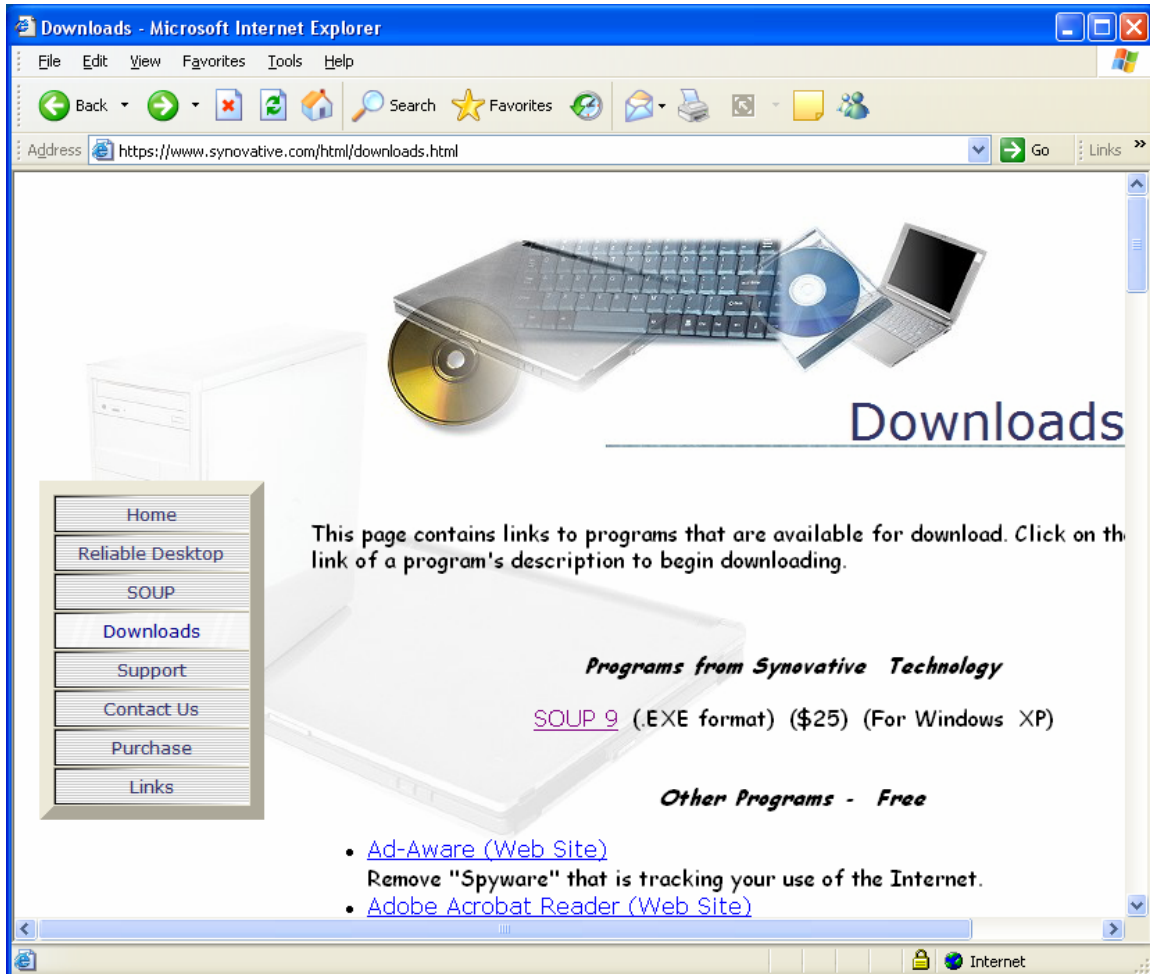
Downloads - Microsoft Internet Explorer

File Edit View Favorites Tools Help

Back Search Favorites

Address https://www.synovative.com/html/downloads.html Go Links

Downloads

Home
Reliable Desktop
SOUP
Downloads
Support
Contact Us
Purchase
Links

This page contains links to programs that are available for download. Click on th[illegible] link of a program's description to begin downloading.

Programs from Synovative Technology

SOUP 9 (.EXE format) ($25) (For Windows XP)

Other Programs - Free

- Ad-Aware (Web Site)
Remove "Spyware" that is tracking your use of the Internet.
- Adobe Acrobat Reader (Web Site)

Internet